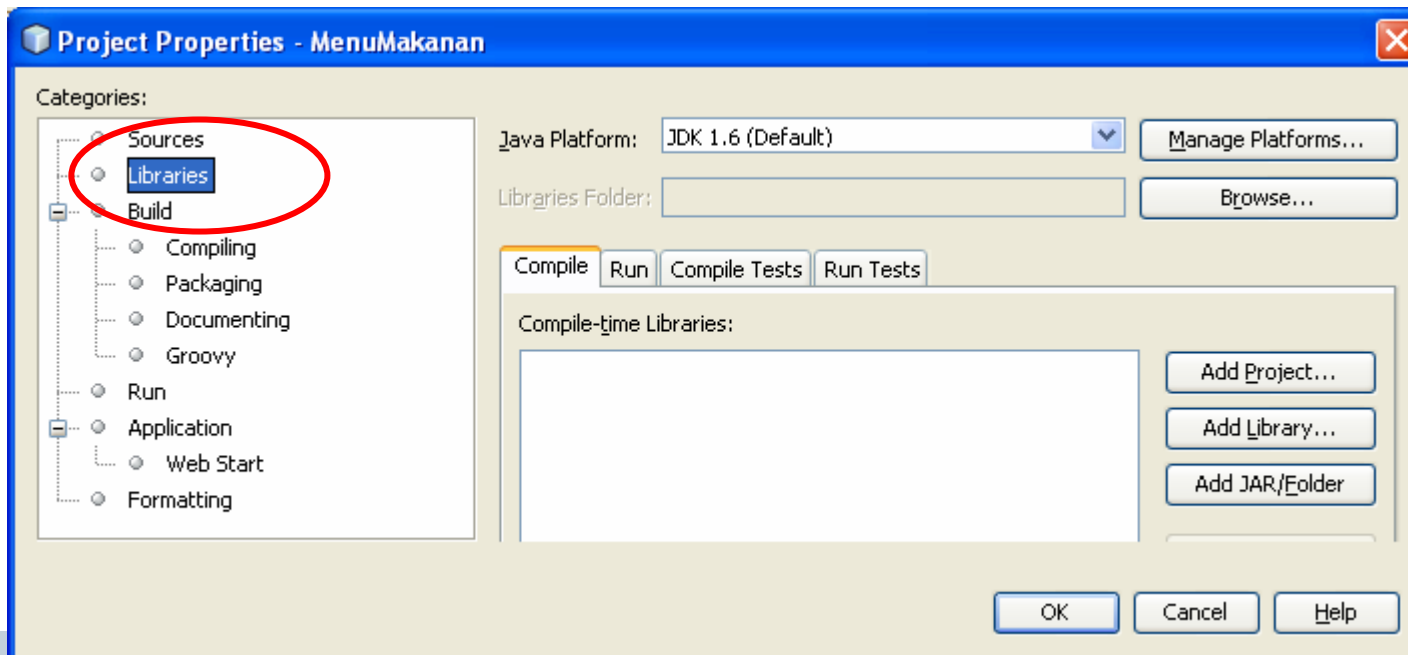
Project Properties - MenuMakanan

Categories:

Sources
Libraries
Build
Compiling
Packaging
Documenting
Groovy
Run
Application
Web Start
Formatting

Java Platform: JDK 1.6 (Default)
Manage Platforms...

Libraries Folder:
Browse...

Compile | Run | Compile Tests | Run Tests

Compile-time Libraries:

Add Project...
Add Library...
Add JAR/Folder

OK
Cancel
Help